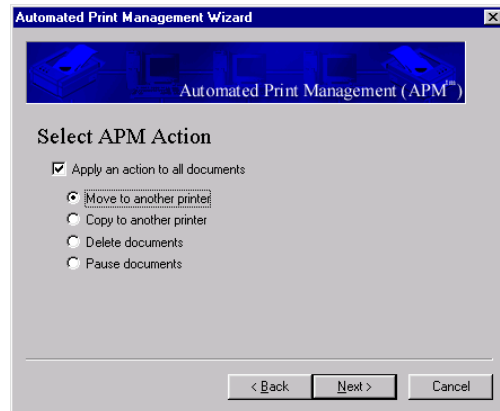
Automated Print Management Wizard

Automated Print Management (APM™)

Select APM Action

Apply an action to all documents

Move to another printer

Copy to another printer

Delete documents

Pause documents

< Back

Next >

Cancel